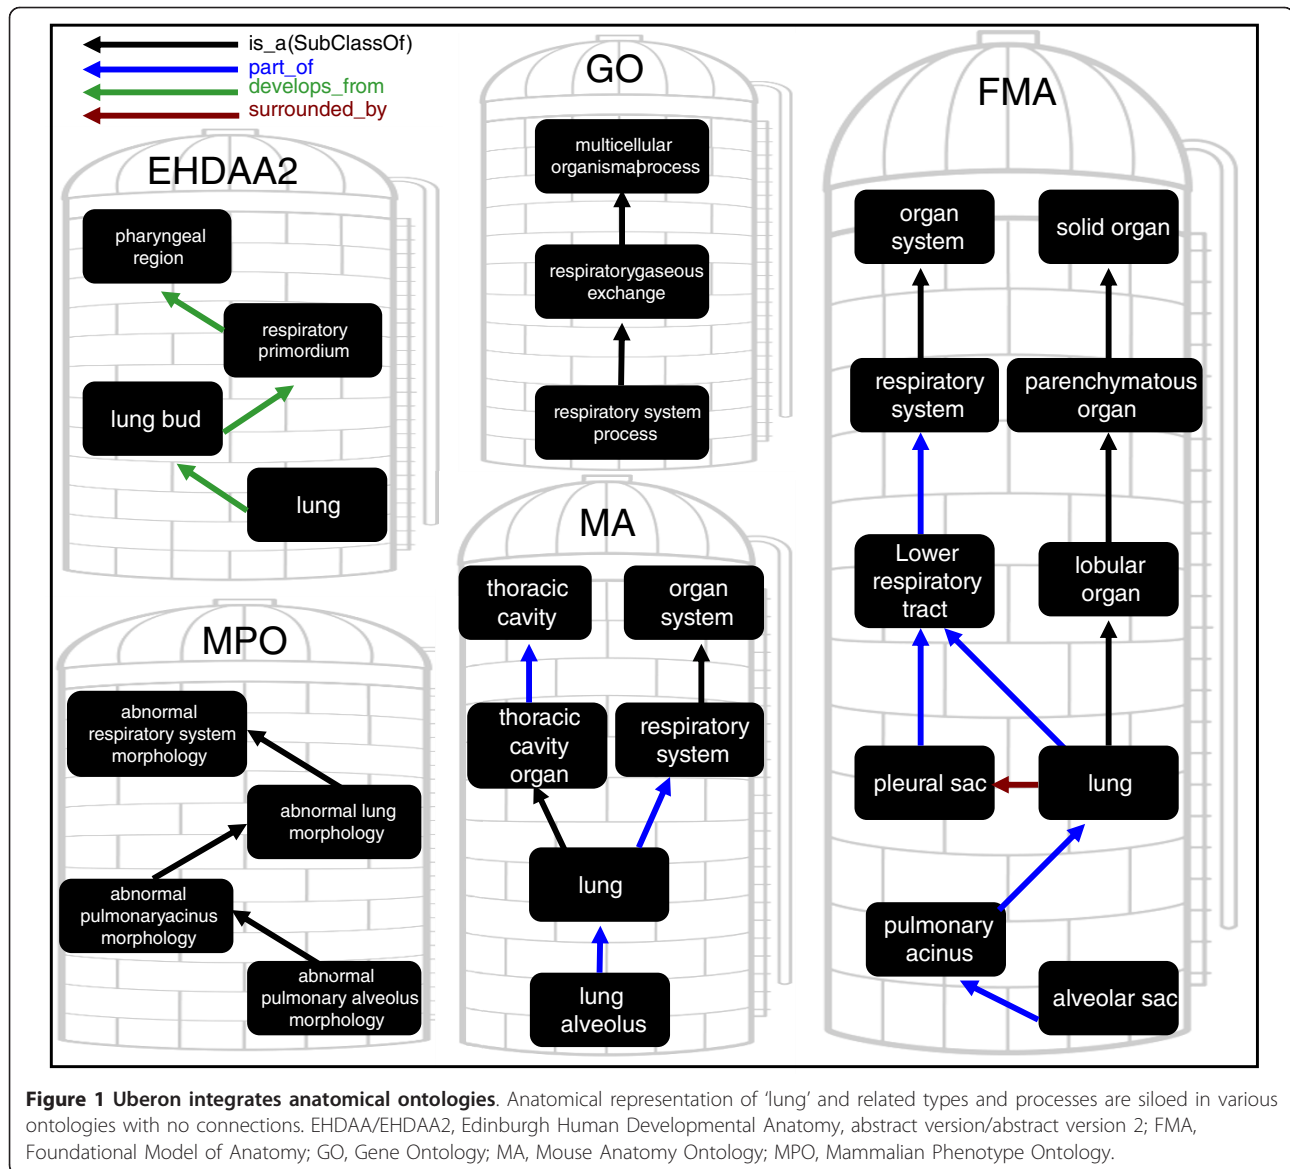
is_a(SubClassOf)
part_of
develops_from
surrounded_by

EHDAA2

pharyngeal region

respiratory primordium

lung bud

lung

GO

multicellular organismaprocess

respiratorygaseous exchange

respiratory system process

FMA

organ system

solid organ

respiratory system

parenchymatous organ

Lower respiratory tract

lobular organ

pleural sac

lung

pulmonary acinus

alveolar sac

MA

thoracic cavity

organ system

thoracic cavity organ

respiratory system

lung

lung alveolus

MPO

abnormal respiratory system morphology

abnormal lung morphology

abnormal pulmonaryacinus morphology

abnormal pulmonary alveolus morphology

**Figure 1 Uberon integrates anatomical ontologies**. Anatomical representation of 'lung' and related types and processes are siloed in various ontologies with no connections. EHDAA/EHDAA2, Edinburgh Human Developmental Anatomy, abstract version/abstract version 2; FMA, Foundational Model of Anatomy; GO, Gene Ontology; MA, Mouse Anatomy Ontology; MPO, Mammalian Phenotype Ontology.